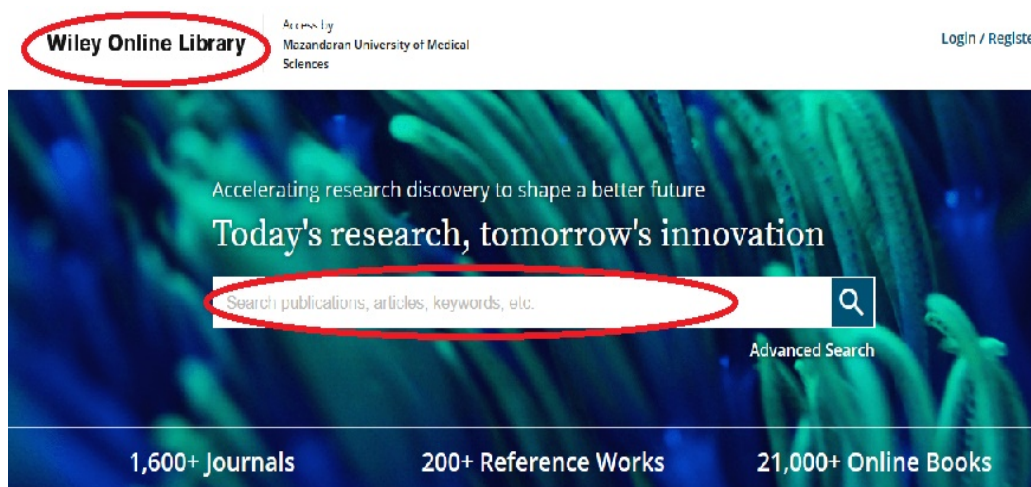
Wiley Online Library

Access by
Mazandaran University of Medical Sciences

Login / Registe

Accelerating research discovery to shape a better future

Today's research, tomorrow's innovation

Search publications, articles, keywords, etc.

Advanced Search

1,600+ Journals

200+ Reference Works

21,000+ Online Books